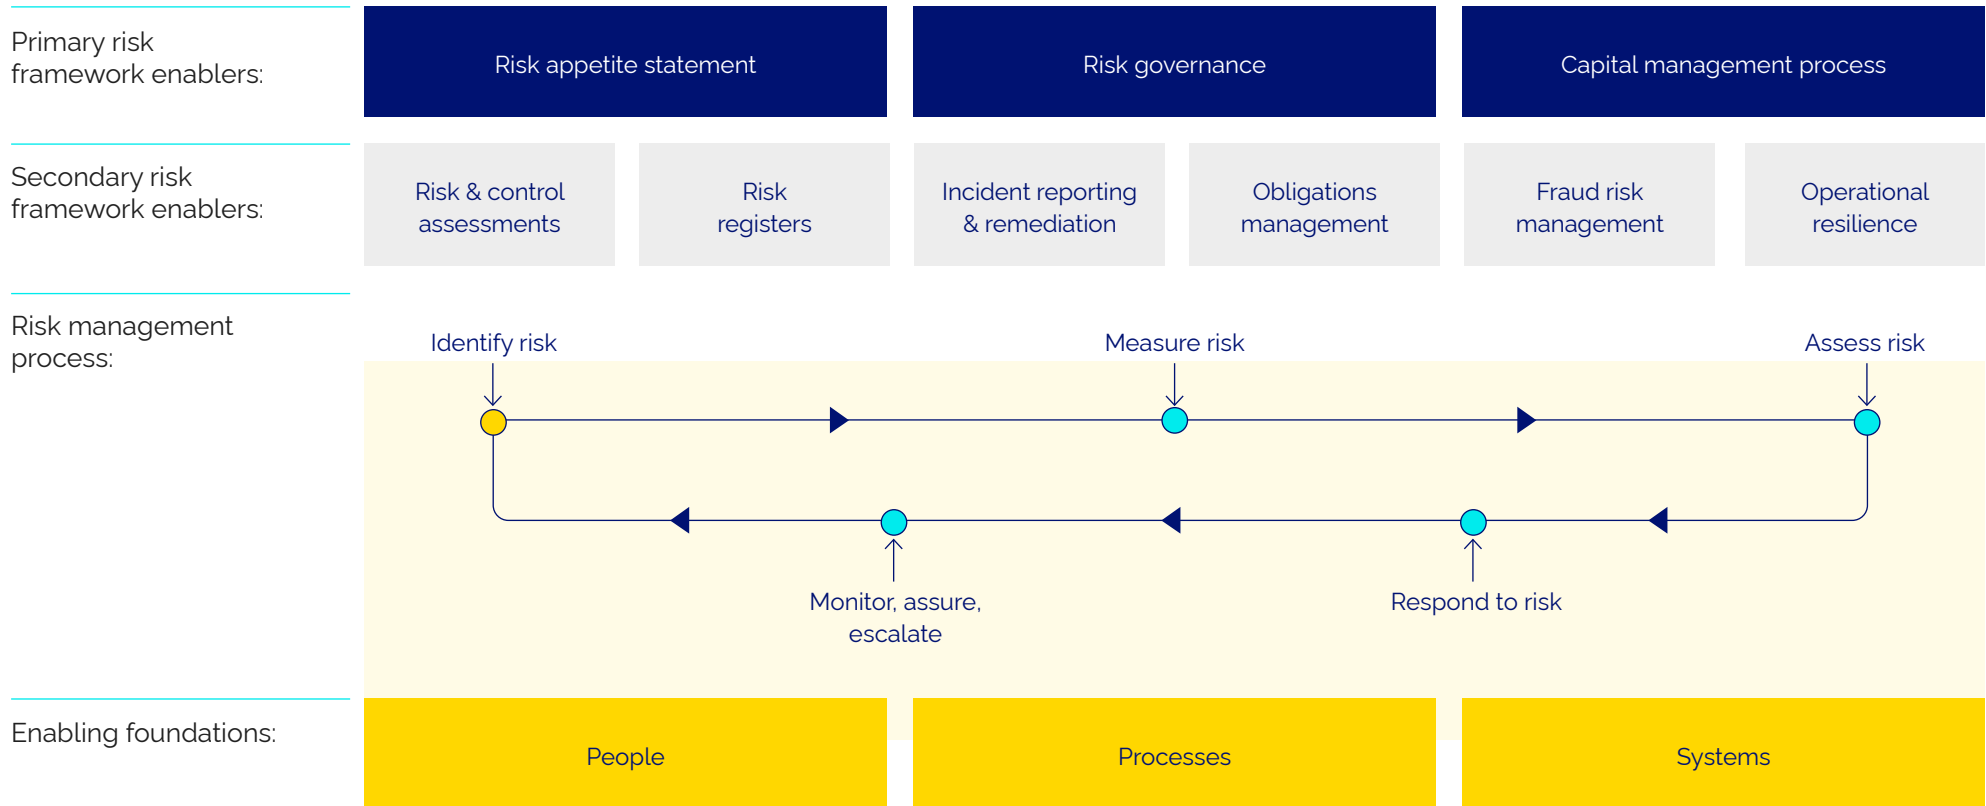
Primary risk framework enablers:

Risk appetite statement

Risk governance

Capital management process

Secondary risk framework enablers:

Risk & control assessments

Risk registers

Incident reporting & remediation

Obligations management

Fraud risk management

Operational resilience

Risk management process:

Identify risk

Measure risk

Assess risk

Monitor, assure, escalate

Respond to risk

Enabling foundations:

People

Processes

Systems